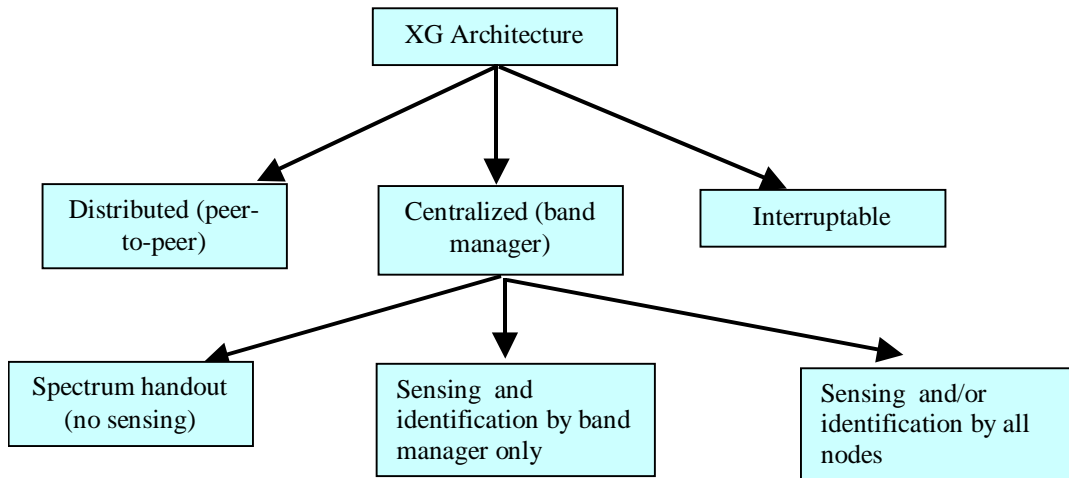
XG Architecture

Distributed (peer-to-peer)

Centralized (band manager)

Interruptable

Spectrum handout (no sensing)

Sensing and identification by band manager only

Sensing and/or identification by all nodes